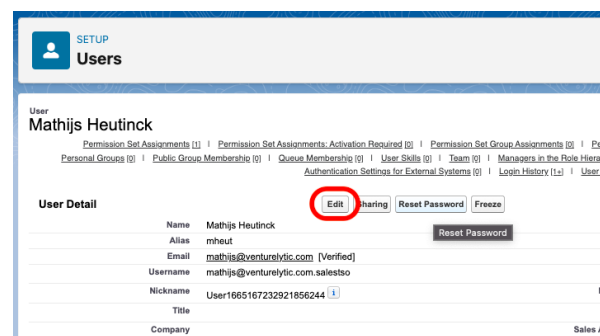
SETUP
Users

User
Mathijs Heutinck

Permission Set Assignments [1] | Permission Set Assignments: Activation Required [0] | Permission Set Group Assignments [0] | Pe
Personal Groups [0] | Public Group Membership [0] | Queue Membership [0] | User Skills [0] | Team [0] | Managers in the Role Hiera
Authentication Settings for External Systems [0] | Login History [1+] | User

User Detail

Edit | Sharing | Reset Password | Freeze

Reset Password

| Name | Mathijs Heutinck |
|---|---|
| Alias | mheut |
| Email | mathijs@venturelytic.com [Verified] |
| Username | mathijs@venturelytic.com.salestso |
| Nickname | User1665167232921856244 |
| Title | |
| Company | |

Sales